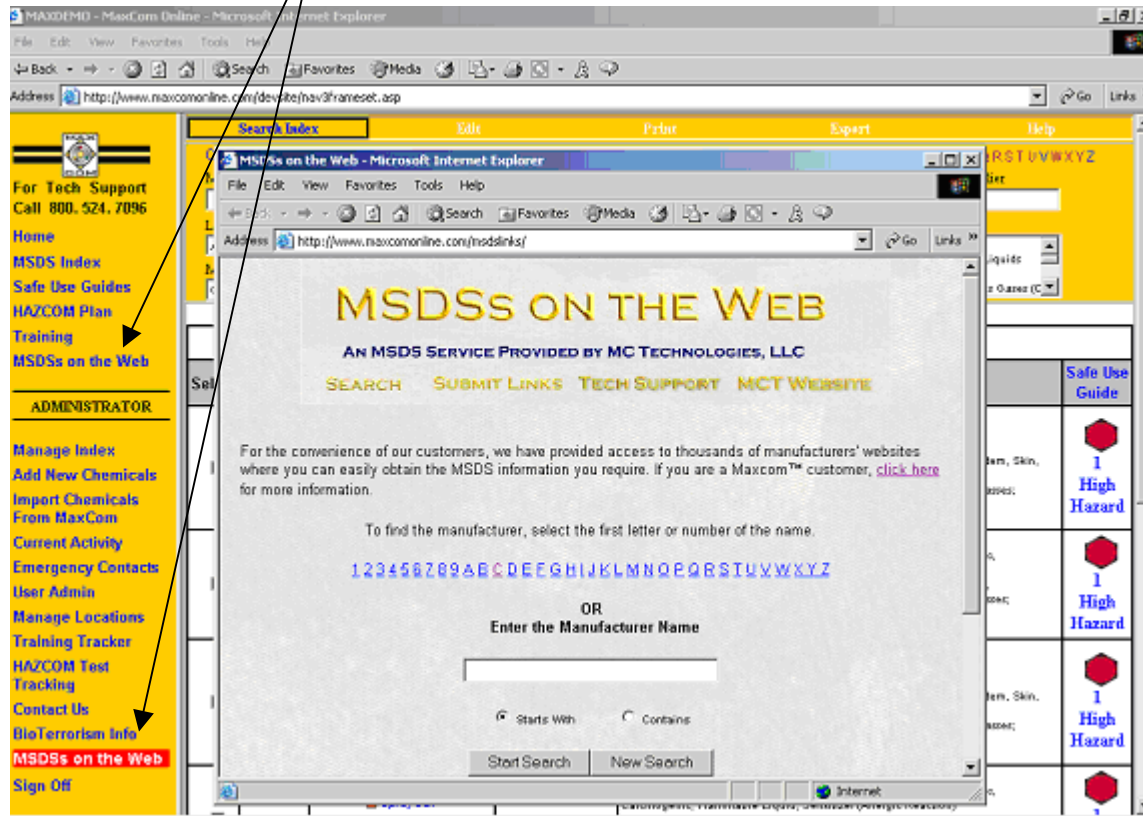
MAXDEMO - MaxCom Online - Microsoft Internet Explorer

File Edit View Favorites Tools Help

Back Search Favorites Media

Address http://www.maxcomonline.com/devsite/nav3frameset.asp

Go Links

For Tech Support Call 800. 524. 7096

Home
MSDS Index
Safe Use Guides
HAZCOM Plan
Training
MSDSs on the Web

ADMINISTRATOR

Manage Index
Add New Chemicals
Import Chemicals From MaxCom
Current Activity
Emergency Contacts
User Admin
Manage Locations
Training Tracker
HAZCOM Test Tracking
Contact Us
BioTerrorism Info
MSDSs on the Web
Sign Off

Search Index Edit Print Export Help

RSTUVWXYZ

Liquids

Gases (C

Safe Use Guide

1 High Hazard

1 High Hazard

1 High Hazard

MSDSs on the Web - Microsoft Internet Explorer

File Edit View Favorites Tools Help

Back Search Favorites Media

Address http://www.maxcomonline.com/msdslinks/

Go Links »

MSDSs on the Web

An MSDS Service Provided by MC Technologies, LLC

Search Submit Links Tech Support MCT Website

For the convenience of our customers, we have provided access to thousands of manufacturers' websites where you can easily obtain the MSDS information you require. If you are a Maxcom™ customer, click here for more information.

To find the manufacturer, select the first letter or number of the name.

1 2 3 4 5 6 7 8 9 A B C D E F G H I J K L M N O P Q R S T U V W X Y Z

OR
Enter the Manufacturer Name

Starts With Contains

Start Search New Search

Internet